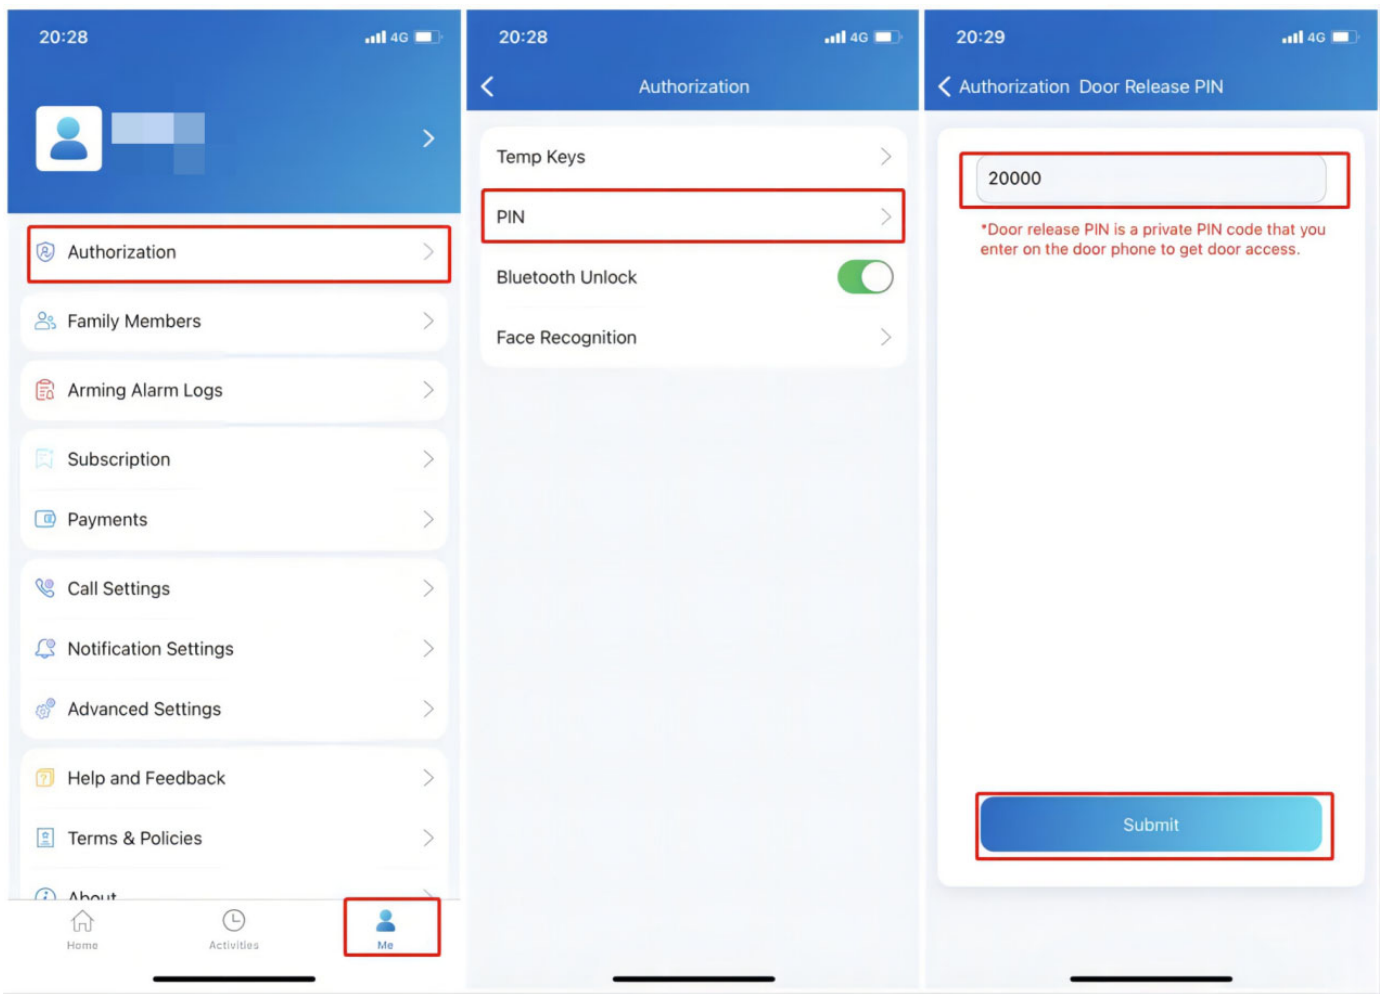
20:28 4G

Authorization

Family Members

Arming Alarm Logs

Subscription

Payments

Call Settings

Notification Settings

Advanced Settings

Help and Feedback

Terms & Policies

About

Home Activities Me

20:28 4G

Authorization

Temp Keys

PIN

Bluetooth Unlock

Face Recognition

20:29 4G

Authorization Door Release PIN

20000

*Door release PIN is a private PIN code that you enter on the door phone to get door access.

Submit